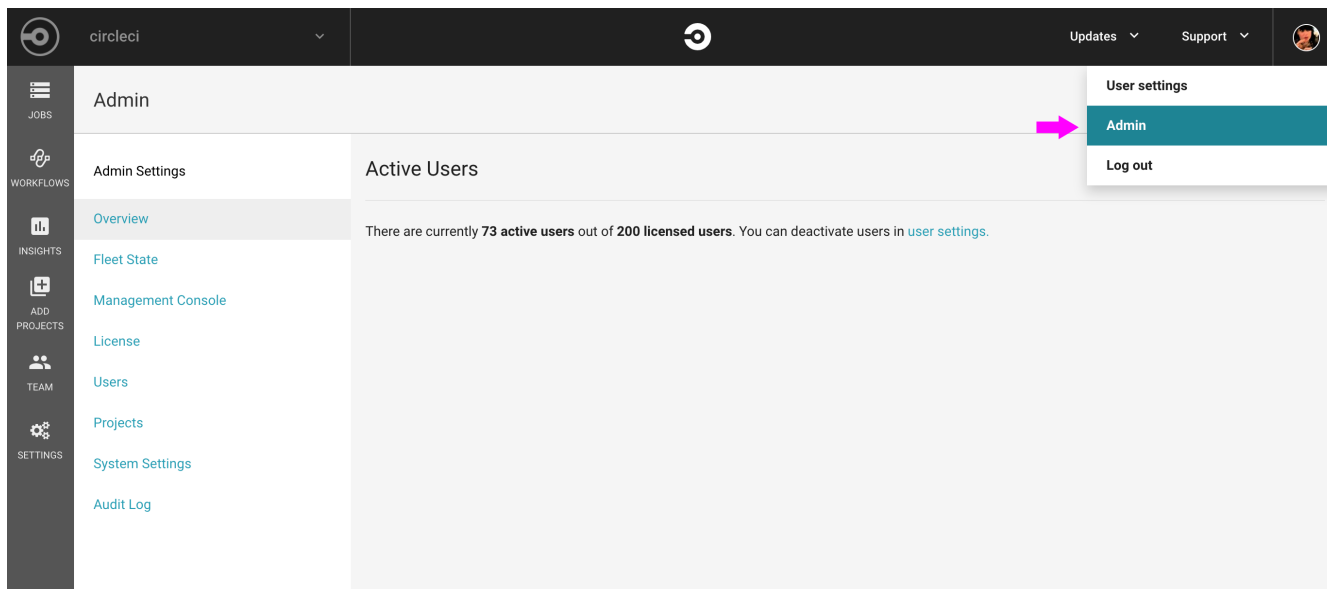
circleci

Updates
Support

User settings
Admin
Log out

JOBS
WORKFLOWS
INSIGHTS
ADD PROJECTS
TEAM
SETTINGS

Admin

Admin Settings

Overview
Fleet State
Management Console
License
Users
Projects
System Settings
Audit Log

Active Users

There are currently **73 active users** out of **200 licensed users**. You can deactivate users in user settings.